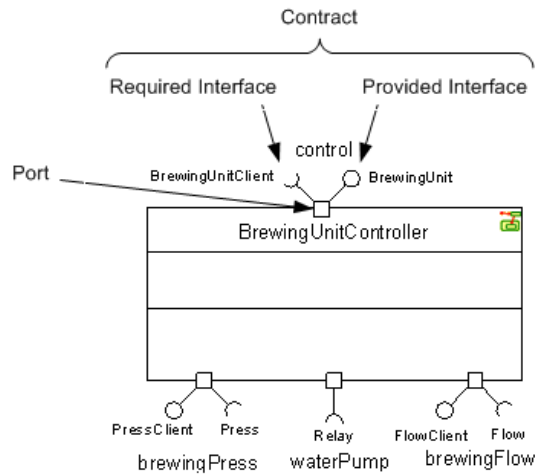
Contract

Required Interface

Provided Interface

control

Port

BrewingUnitClient

BrewingUnit

BrewingUnitController

PressClient

Press

Relay

FlowClient

Flow

brewingPress

waterPump

brewingFlow